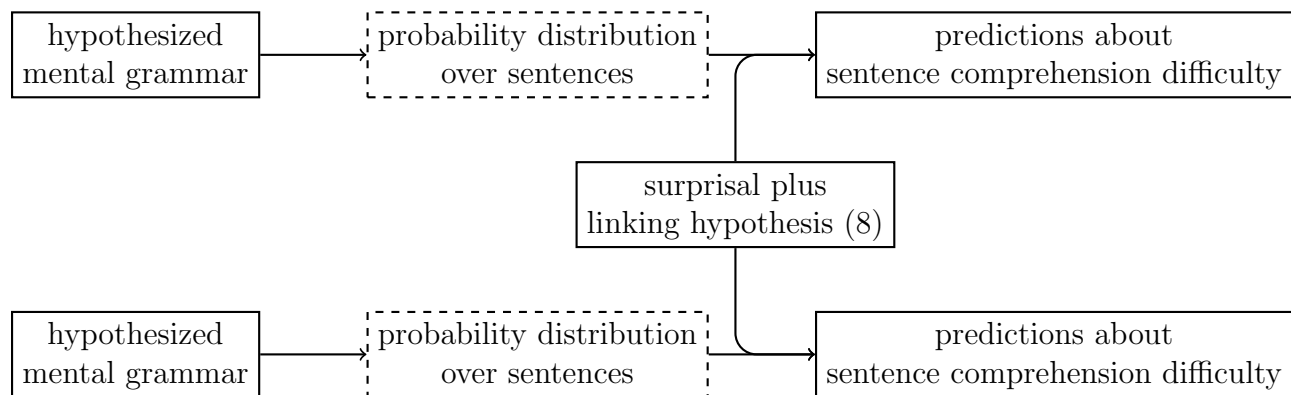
hypothesized mental grammar

probability distribution over sentences

predictions about sentence comprehension difficulty

surprisal plus linking hypothesis (8)

hypothesized mental grammar

probability distribution over sentences

predictions about sentence comprehension difficulty